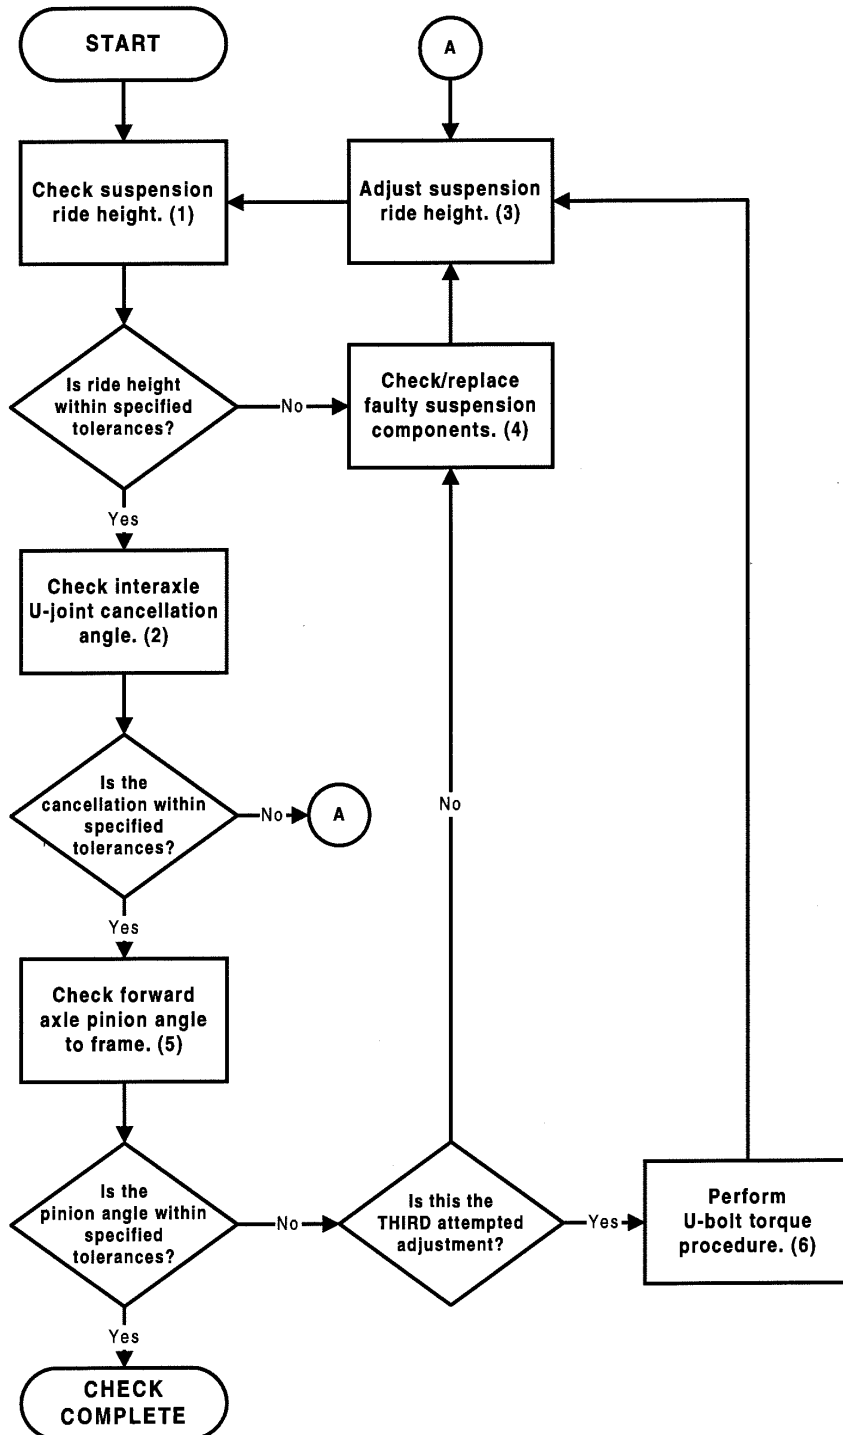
START

A

Check suspension ride height. (1)

Adjust suspension ride height. (3)

Is ride height within specified tolerances?

No

Check/replace faulty suspension components. (4)

Yes

Check interaxle U-joint cancellation angle. (2)

Is the cancellation within specified tolerances?

No

A

No

Yes

Check forward axle pinion angle to frame. (5)

Is the pinion angle within specified tolerances?

No

Is this the THIRD attempted adjustment?

Yes

Perform U-bolt torque procedure. (6)

Yes

CHECK COMPLETE